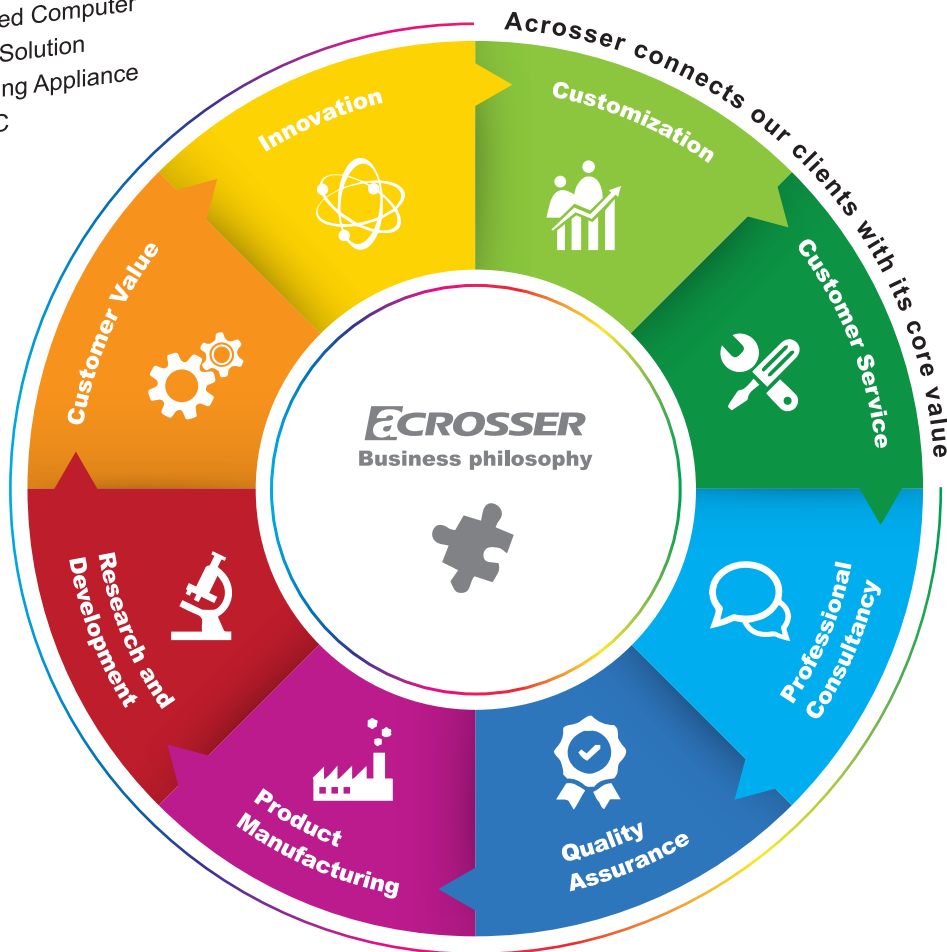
ed Computer
Solution
ng Appliance
C

Acrosser connects our clients with its core value

Innovation

Customization

Customer Service

Professional Consultancy

Quality Assurance

Product Manufacturing

Research and Development

Customer Value

ACROSSER
Business philosophy